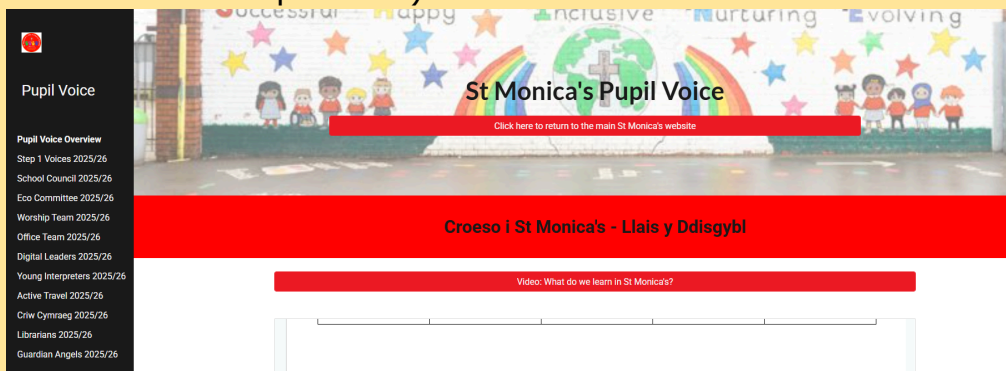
Successful Happy Inclusive Nurturing Evolving

Pupil Voice

Pupil Voice Overview
Step 1 Voices 2025/26
School Council 2025/26
Eco Committee 2025/26
Worship Team 2025/26
Office Team 2025/26
Digital Leaders 2025/26
Young Interpreters 2025/26
Active Travel 2025/26
Criw Cymraeg 2025/26
Librarians 2025/26
Guardian Angels 2025/26

St Monica's Pupil Voice

Click here to return to the main St Monica's website

Croeso i St Monica's - Llais y Ddisgybl

Video: What do we learn in St Monica's?